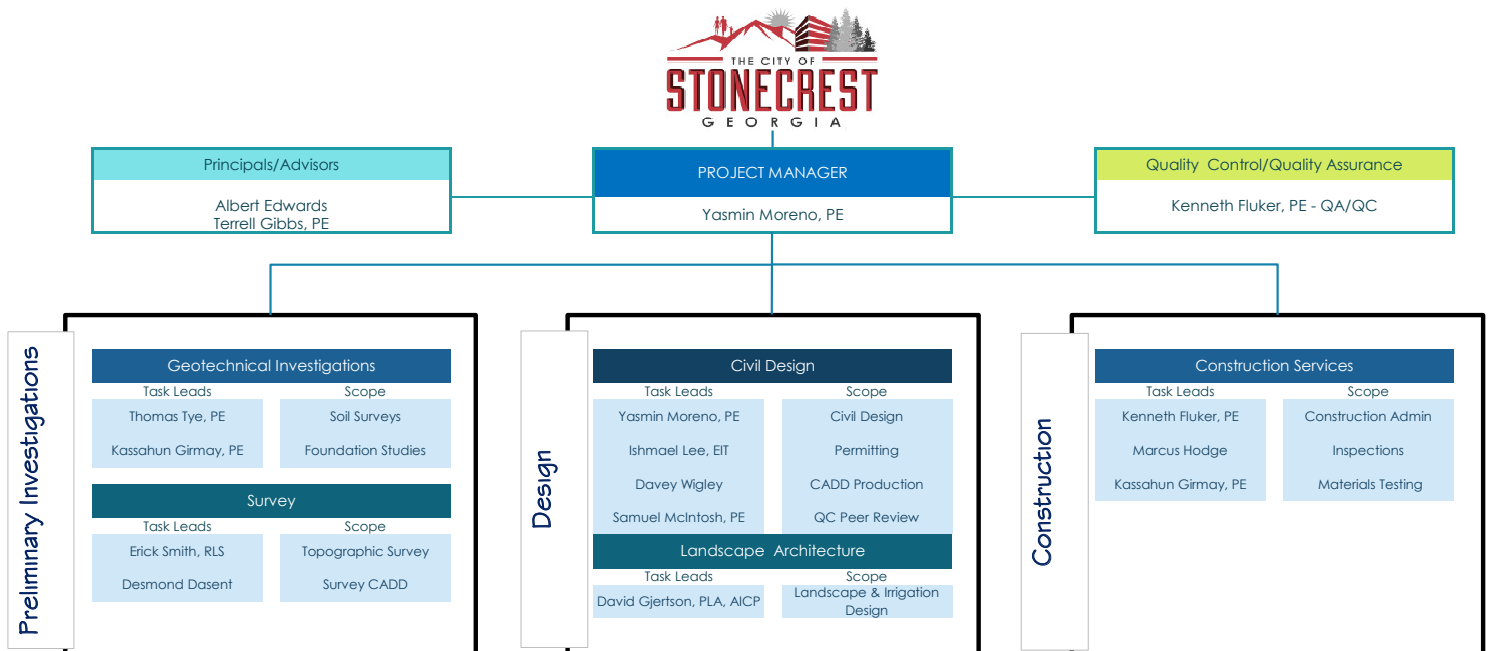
THE CITY OF
STONECREST
GEORGIA

Principals/Advisors
Albert Edwards
Terrell Gibbs, PE

PROJECT MANAGER
Yasmin Moreno, PE

Quality Control/Quality Assurance
Kenneth Fluker, PE - QA/QC

Preliminary Investigations

Geotechnical Investigations

| Task Leads | Scope |
|---|---|
| Thomas Tye, PE | Soil Surveys |
| Kassahun Girmay, PE | Foundation Studies |

Survey

| Task Leads | Scope |
|---|---|
| Erick Smith, RLS | Topographic Survey |
| Desmond Dasent | Survey CADD |

Design

Civil Design

| Task Leads | Scope |
|---|---|
| Yasmin Moreno, PE | Civil Design |
| Ishmael Lee, EIT | Permitting |
| Davey Wigley | CADD Production |
| Samuel McIntosh, PE | QC Peer Review |

Landscape Architecture

| Task Leads | Scope |
|---|---|
| David Gjertson, PLA, AICP | Landscape & Irrigation Design |

Construction

Construction Services

| Task Leads | Scope |
|---|---|
| Kenneth Fluker, PE | Construction Admin |
| Marcus Hodge | Inspections |
| Kassahun Girmay, PE | Materials Testing |